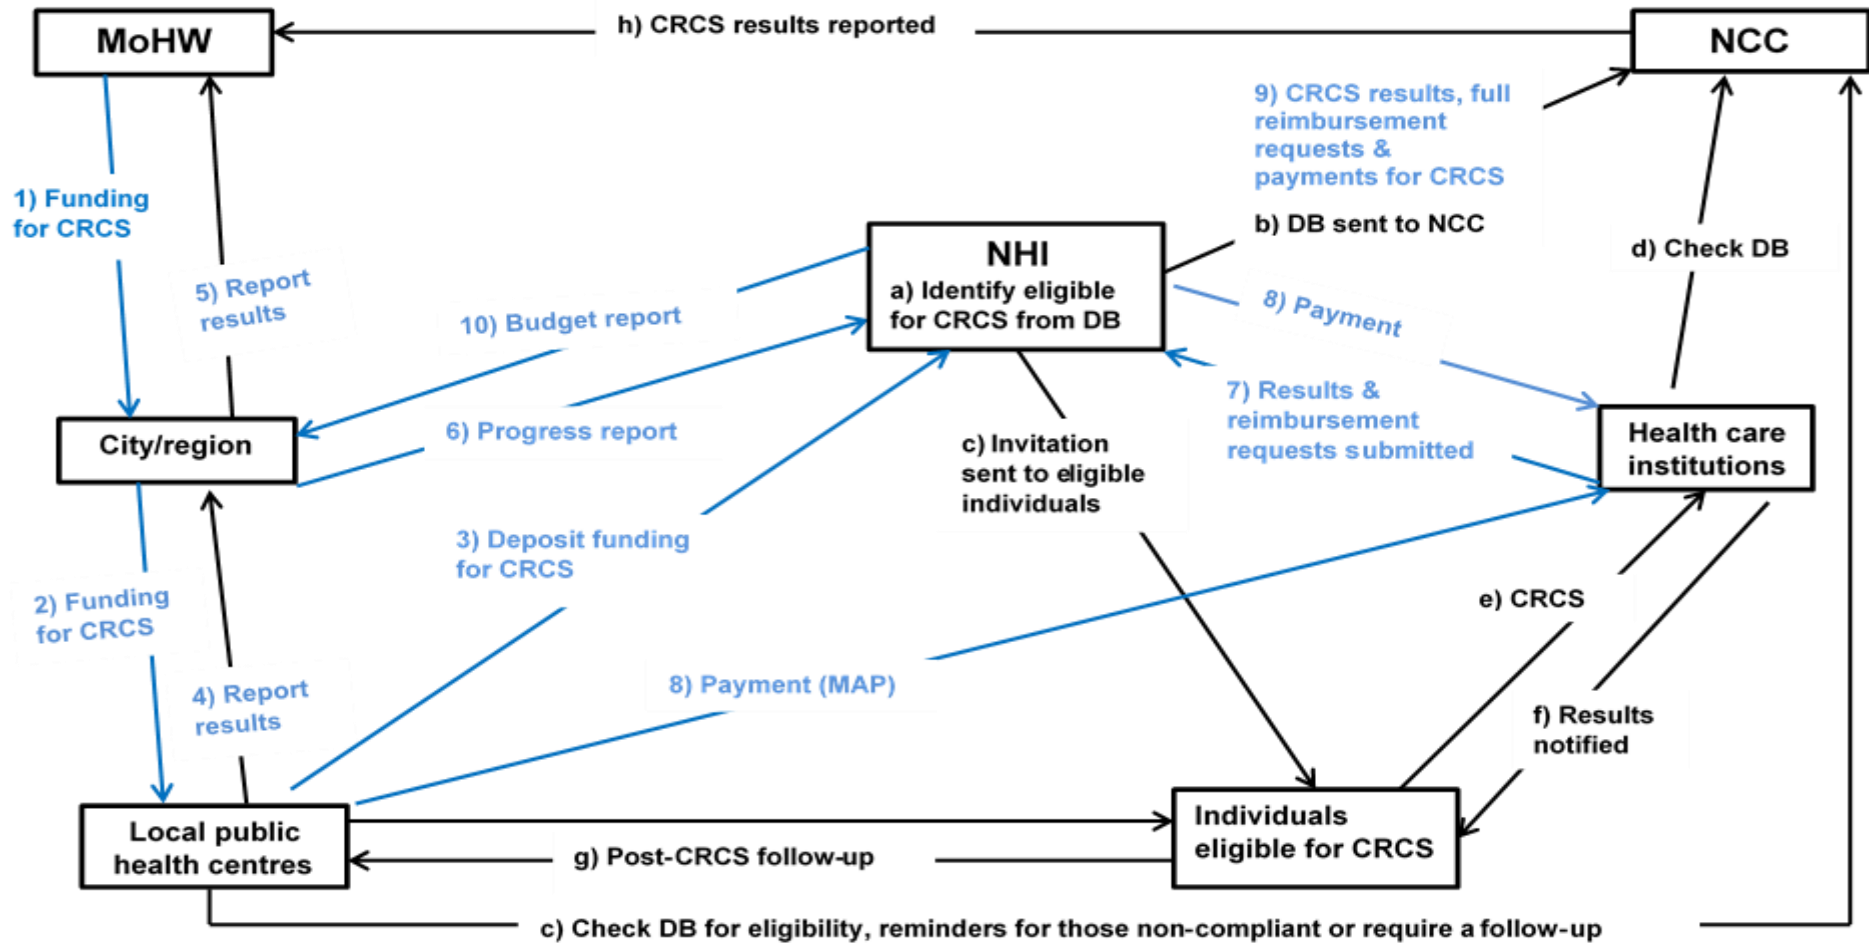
MoHW

h) CRCS results reported

NCC

9) CRCS results, full reimbursement requests & payments for CRCS

1) Funding for CRCS

5) Report results

NHI
a) Identify eligible for CRCS from DB

b) DB sent to NCC

d) Check DB

10) Budget report

8) Payment

City/region

6) Progress report

7) Results & reimbursement requests submitted

Health care institutions

c) Invitation sent to eligible individuals

3) Deposit funding for CRCS

2) Funding for CRCS

e) CRCS

4) Report results

8) Payment (MAP)

f) Results notified

Local public health centres

Individuals eligible for CRCS

g) Post-CRCS follow-up

c) Check DB for eligibility, reminders for those non-compliant or require a follow-up